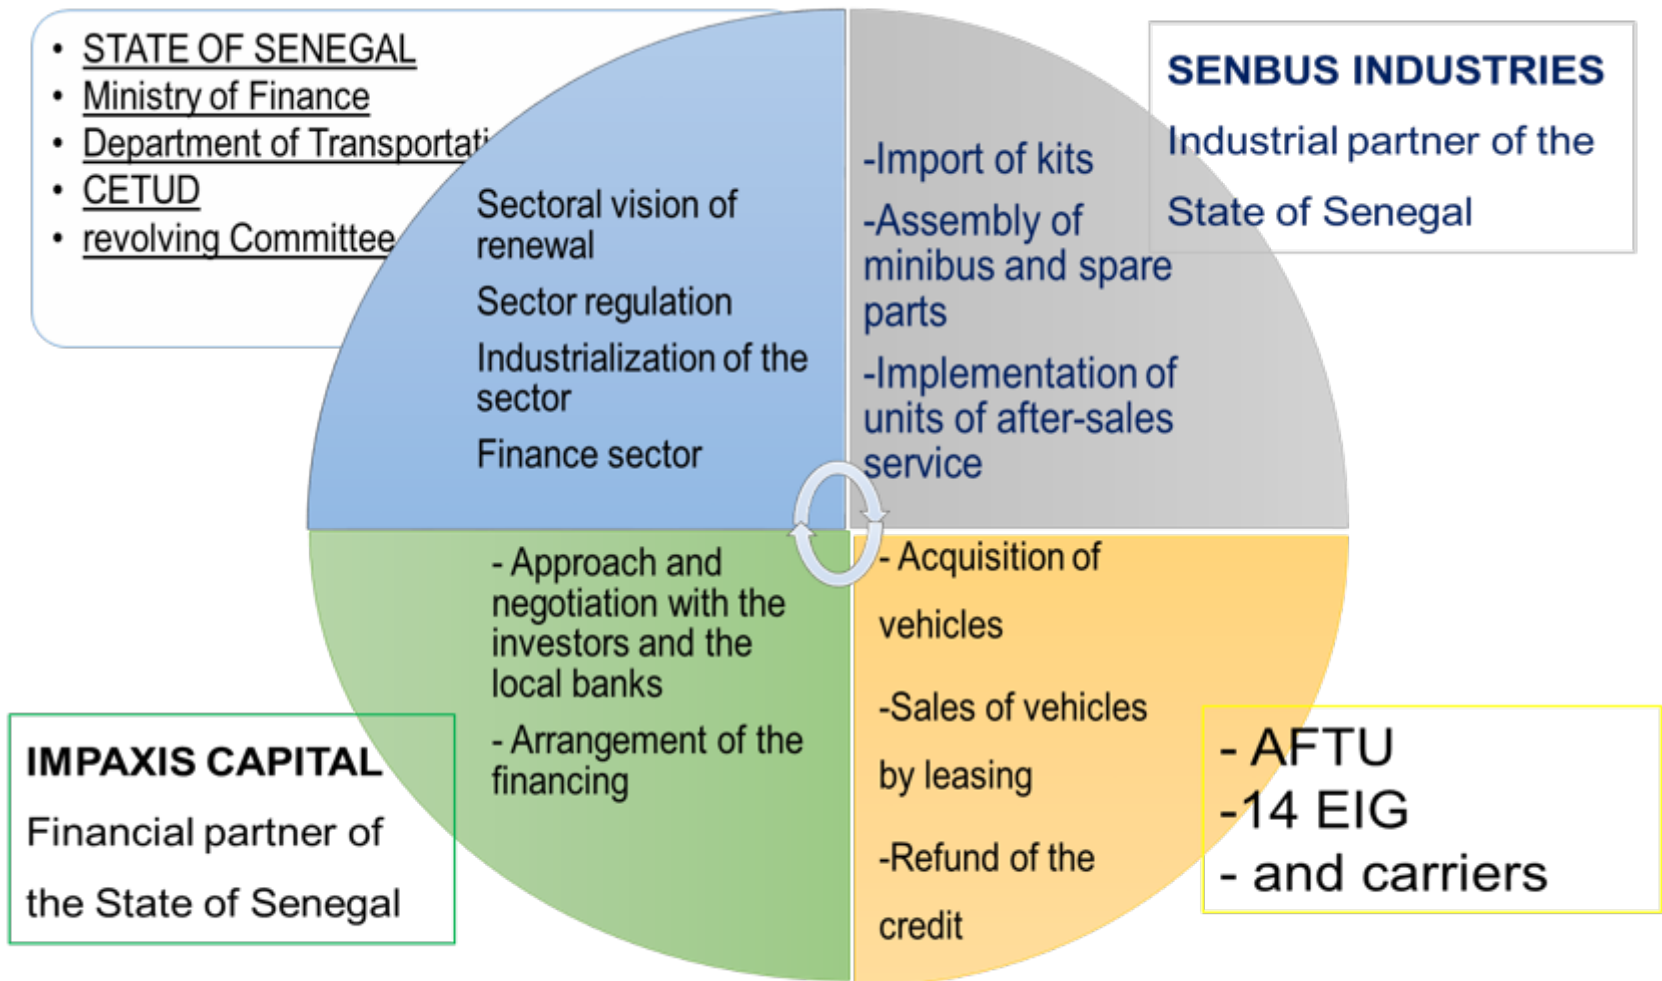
• STATE OF SENEGAL
• Ministry of Finance
• Department of Transportati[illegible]
• CETUD
• revolving Committee

Sectoral vision of renewal

Sector regulation

Industrialization of the sector

Finance sector

-Import of kits

-Assembly of minibus and spare parts

-Implementation of units of after-sales service

SENBUS INDUSTRIES

Industrial partner of the State of Senegal

- Approach and negotiation with the investors and the local banks

- Arrangement of the financing

- Acquisition of vehicles

-Sales of vehicles by leasing

-Refund of the credit

IMPAXIS CAPITAL

Financial partner of the State of Senegal

- AFTU
-14 EIG
- and carriers